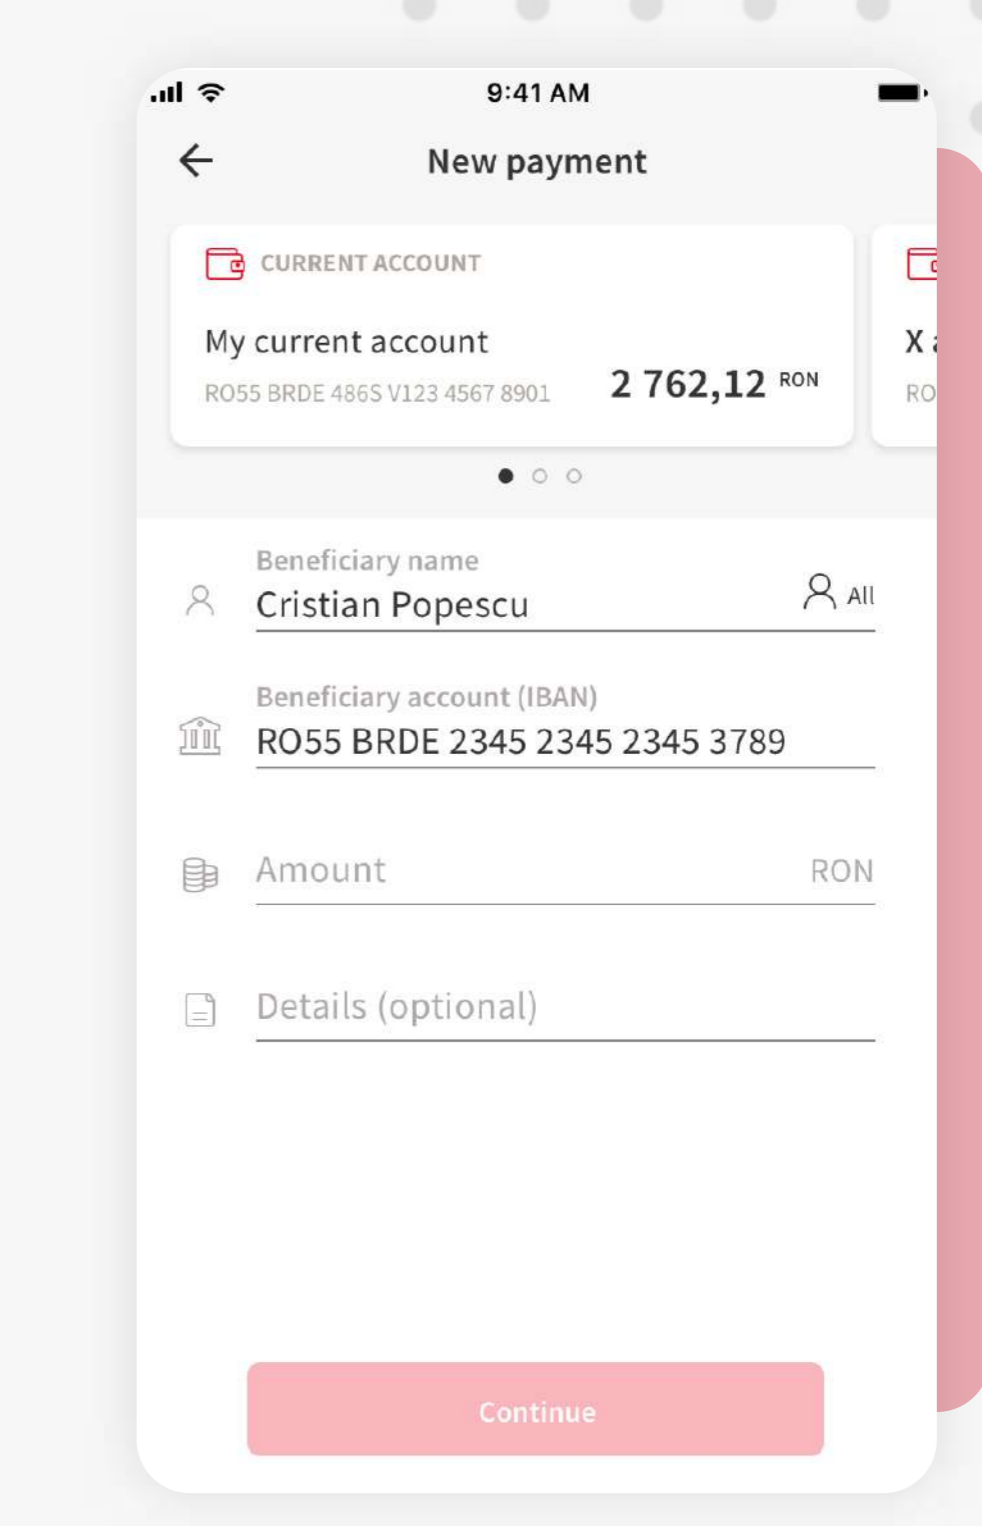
9:41 AM

New payment

CURRENT ACCOUNT

My current account

RO55 BRDE 486S V123 4567 8901

2 762,12 RON

X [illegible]

RO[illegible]

Beneficiary name

Cristian Popescu

All

Beneficiary account (IBAN)

RO55 BRDE 2345 2345 2345 3789

Amount

RON

Details (optional)

Continue